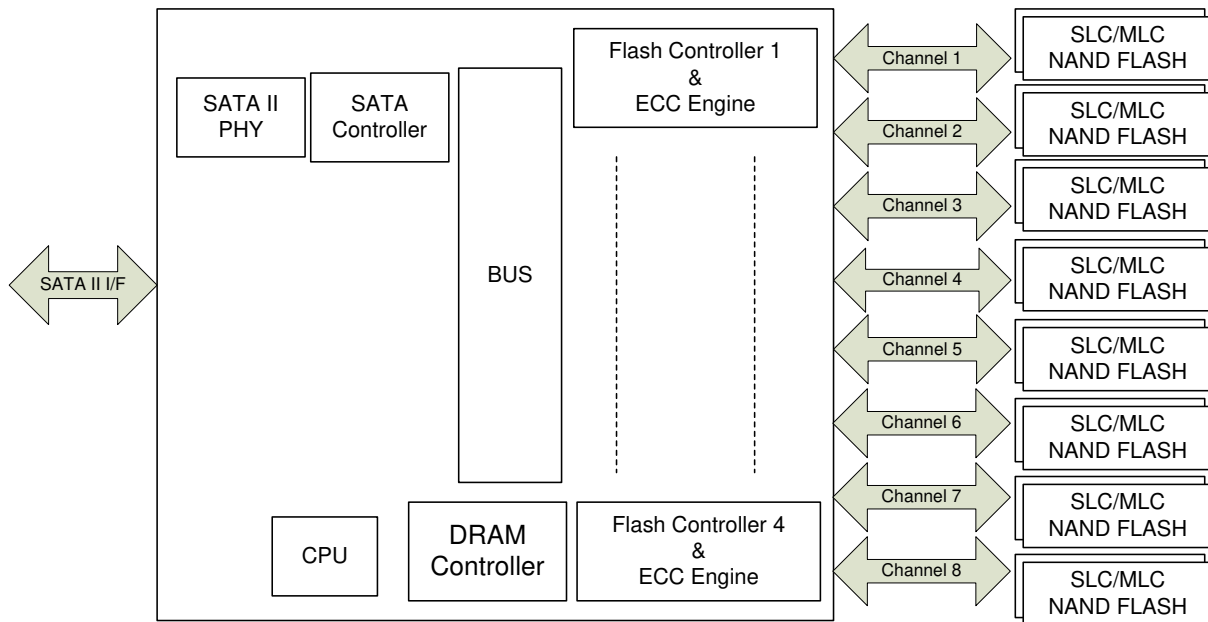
SATA II PHY

SATA Controller

BUS

Flash Controller 1
&
ECC Engine

Flash Controller 4
&
ECC Engine

CPU

DRAM Controller

SATA II I/F

Channel 1

SLC/MLC
NAND FLASH

Channel 2

SLC/MLC
NAND FLASH

Channel 3

SLC/MLC
NAND FLASH

Channel 4

SLC/MLC
NAND FLASH

Channel 5

SLC/MLC
NAND FLASH

Channel 6

SLC/MLC
NAND FLASH

Channel 7

SLC/MLC
NAND FLASH

Channel 8

SLC/MLC
NAND FLASH